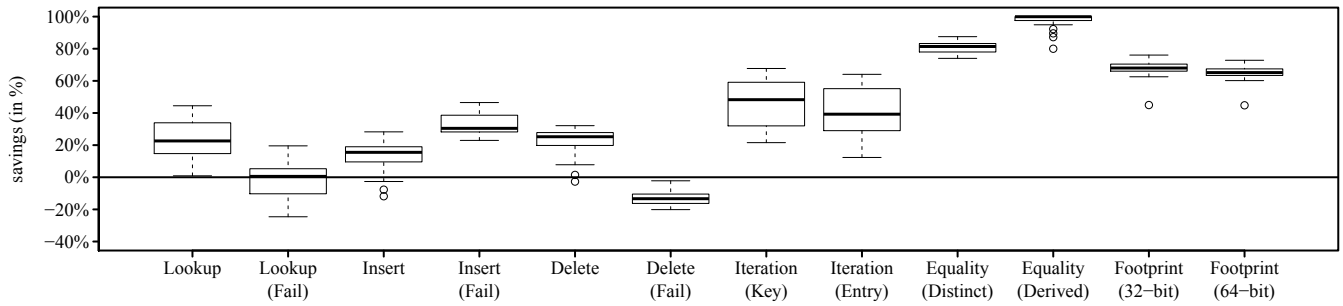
savings (in %)

100%
80%
60%
40%
20%
0%
−20%
−40%

Lookup
Lookup (Fail)
Insert
Insert (Fail)
Delete
Delete (Fail)
Iteration (Key)
Iteration (Entry)
Equality (Distinct)
Equality (Derived)
Footprint (32−bit)
Footprint (64−bit)